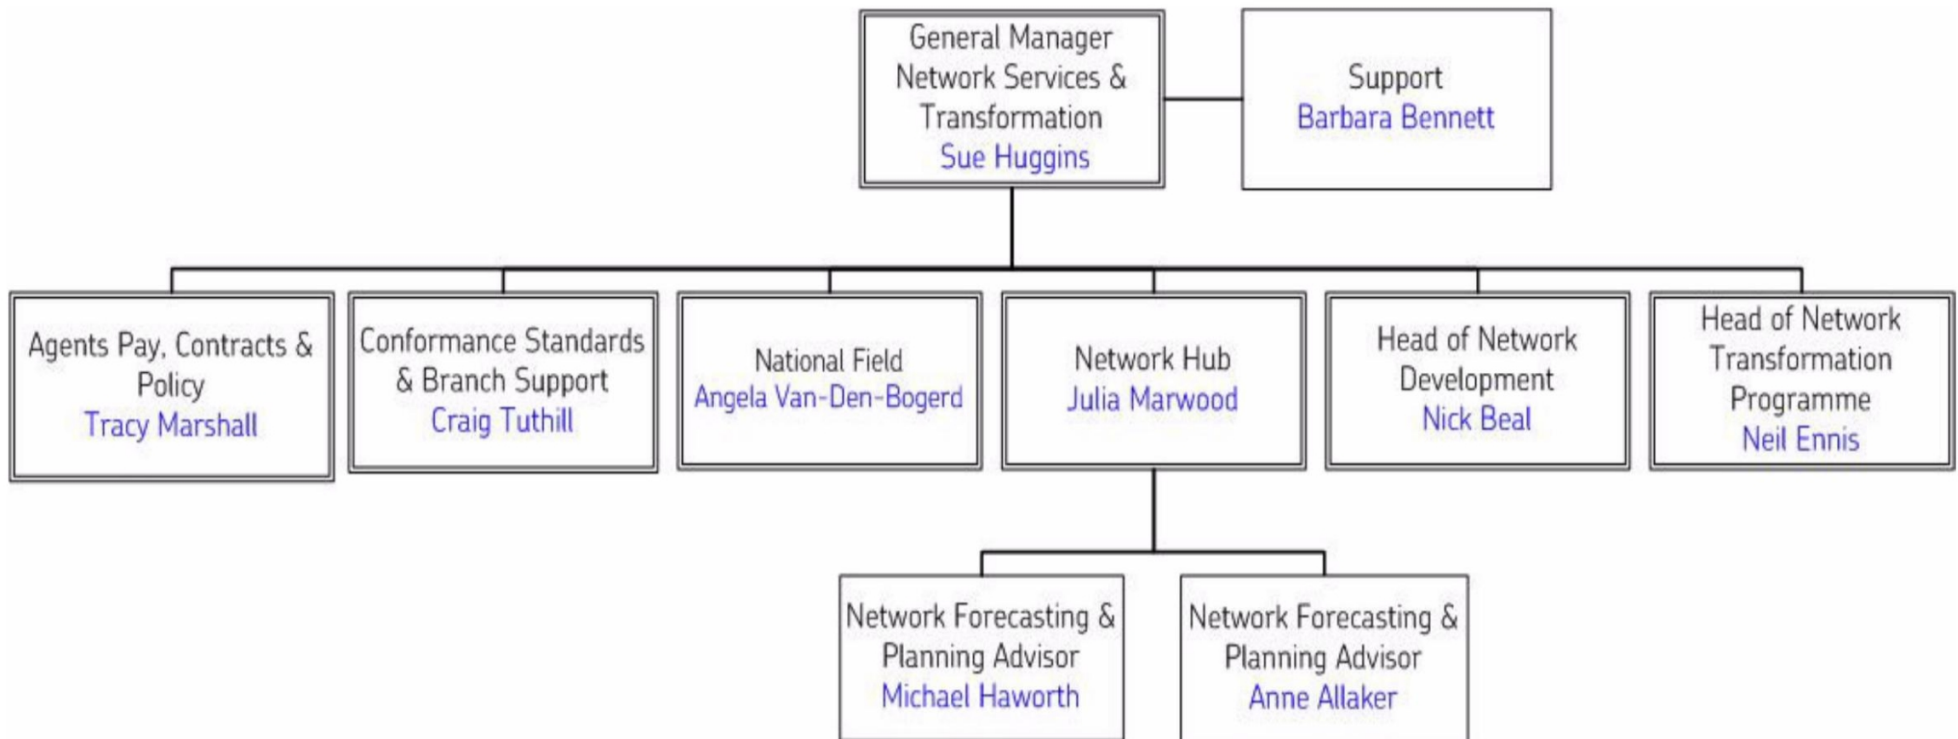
General Manager
Network Services &
Transformation
Sue Huggins

Support
Barbara Bennett

Agents Pay, Contracts &
Policy
Tracy Marshall

Conformance Standards
& Branch Support
Craig Tuthill

National Field
Angela Van-Den-Bogerd

Network Hub
Julia Marwood

Head of Network
Development
Nick Beal

Head of Network
Transformation
Programme
Neil Ennis

Network Forecasting &
Planning Advisor
Michael Haworth

Network Forecasting &
Planning Advisor
Anne Allaker